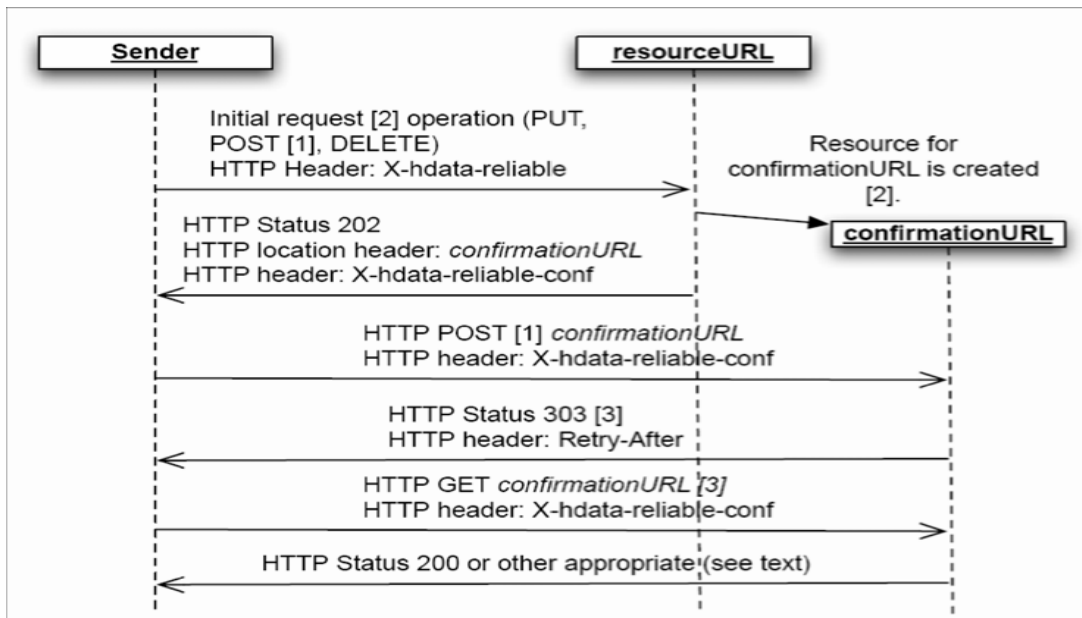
Sender

resourceURL

Initial request [2] operation (PUT, POST [1], DELETE)
HTTP Header: X-hdata-reliable

Resource for confirmationURL is created [2].

confirmationURL

HTTP Status 202
HTTP location header: *confirmationURL*
HTTP header: X-hdata-reliable-conf

HTTP POST [1] *confirmationURL*
HTTP header: X-hdata-reliable-conf

HTTP Status 303 [3]
HTTP header: Retry-After

HTTP GET *confirmationURL [3]*
HTTP header: X-hdata-reliable-conf

HTTP Status 200 or other appropriate (see text)